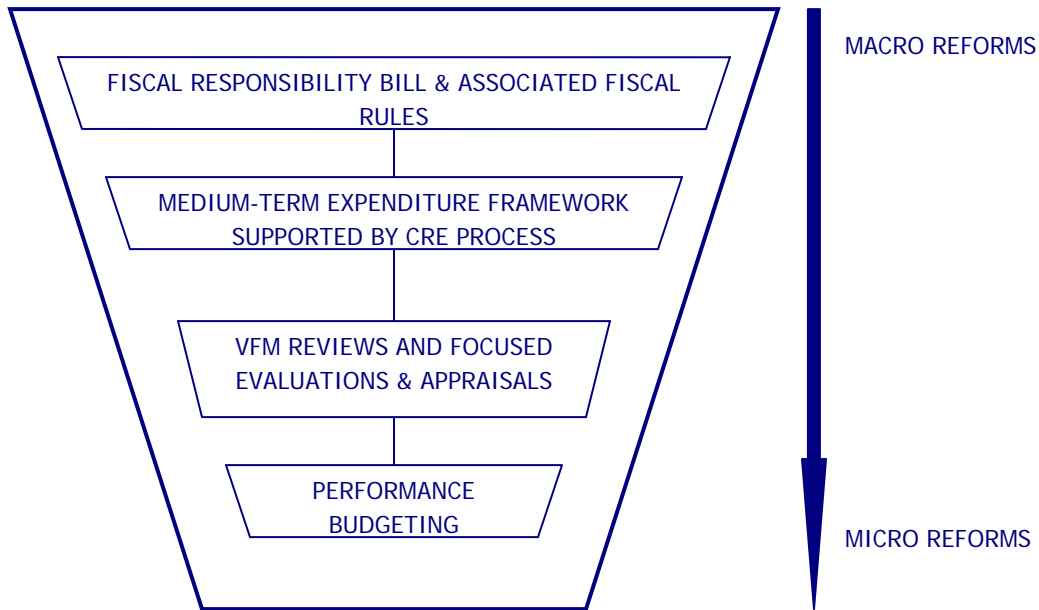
MACRO REFORMS

FISCAL RESPONSIBILITY BILL & ASSOCIATED FISCAL RULES

MEDIUM-TERM EXPENDITURE FRAMEWORK SUPPORTED BY CRE PROCESS

VFM REVIEWS AND FOCUSED EVALUATIONS & APPRAISALS

PERFORMANCE BUDGETING

MICRO REFORMS